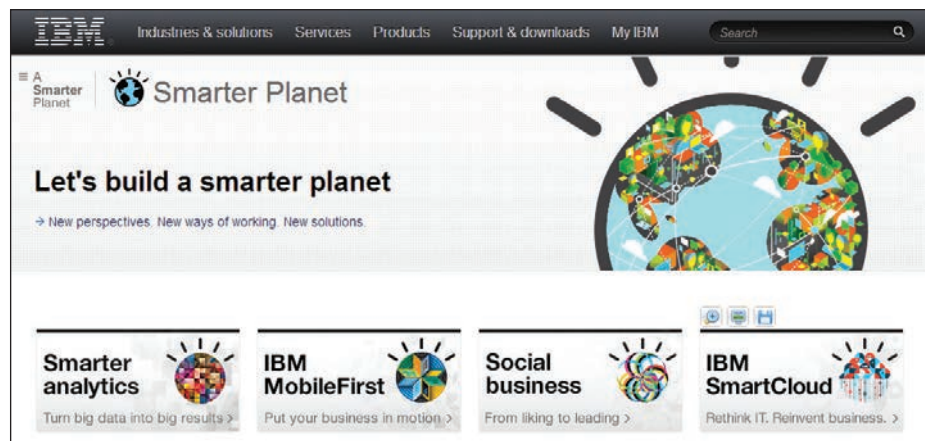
IBM Industries & solutions Services Products Support & downloads My IBM Search

≡ A Smarter Planet

Smarter Planet

Let's build a smarter planet

→ New perspectives. New ways of working. New solutions.

Smarter analytics
Turn big data into big results >

IBM MobileFirst
Put your business in motion >

Social business
From liking to leading >

IBM SmartCloud
Rethink IT. Reinvent business. >